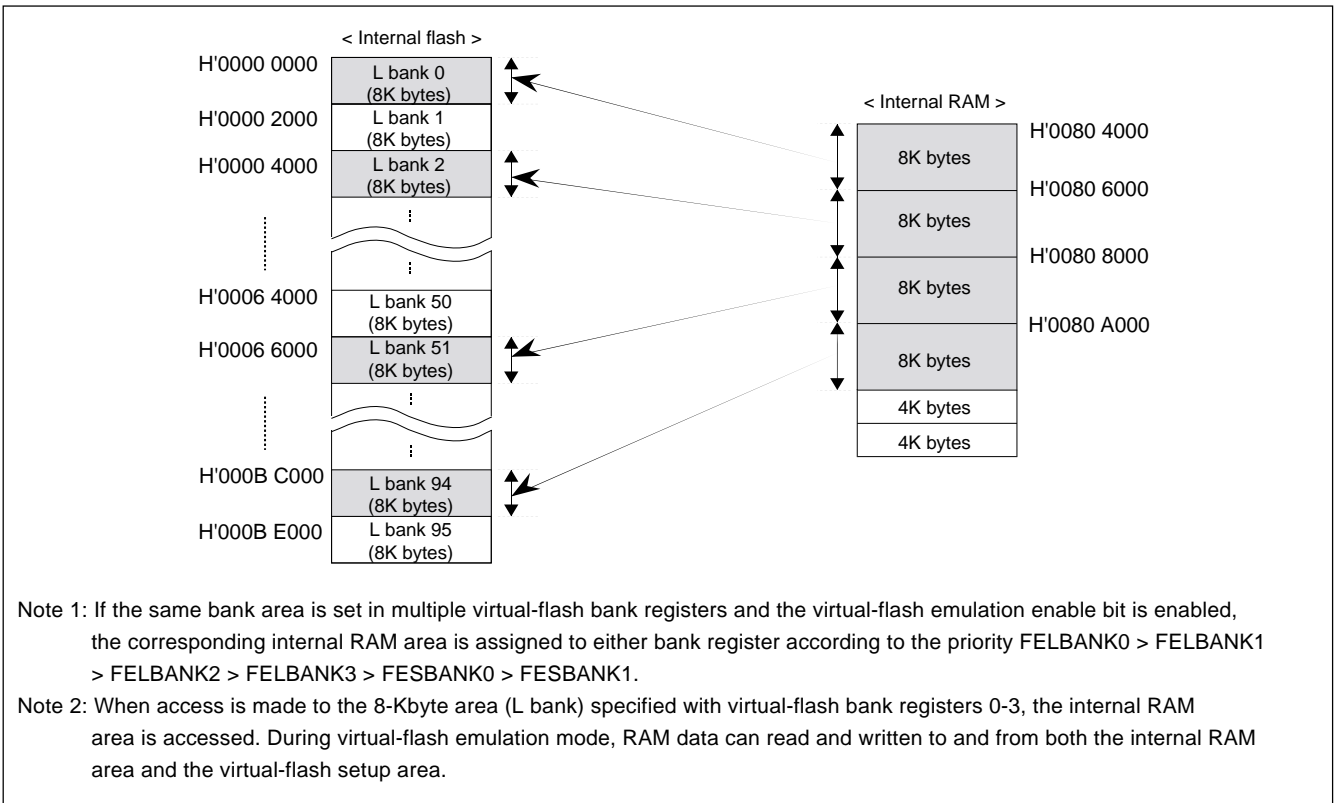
< Internal flash >

H'0000 0000
L bank 0 (8K bytes)
H'0000 2000
L bank 1 (8K bytes)
H'0000 4000
L bank 2 (8K bytes)
H'0006 4000
L bank 50 (8K bytes)
H'0006 6000
L bank 51 (8K bytes)
H'000B C000
L bank 94 (8K bytes)
H'000B E000
L bank 95 (8K bytes)

< Internal RAM >

H'0080 4000
8K bytes
H'0080 6000
8K bytes
H'0080 8000
8K bytes
H'0080 A000
8K bytes
4K bytes
4K bytes

Note 1: If the same bank area is set in multiple virtual-flash bank registers and the virtual-flash emulation enable bit is enabled, the corresponding internal RAM area is assigned to either bank register according to the priority FELBANK0 > FELBANK1 > FELBANK2 > FELBANK3 > FESBANK0 > FESBANK1.

Note 2: When access is made to the 8-Kbyte area (L bank) specified with virtual-flash bank registers 0-3, the internal RAM area is accessed. During virtual-flash emulation mode, RAM data can read and written to and from both the internal RAM area and the virtual-flash setup area.